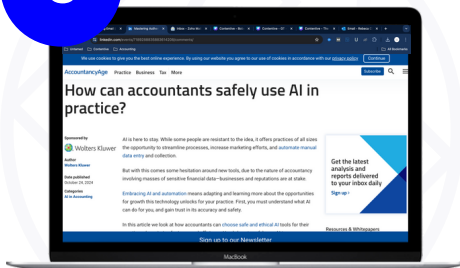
Marketing Autom | Inbox - Quinn Mc | Contentive - Bus | Contentive - OT | Contentive - The | Email - Hobson

linkedin.com

Untitled | Contentive | Accounting | All Bookmarks

We use cookies to give you the best online experience. By using our website you agree to our use of cookies in accordance with our privacy policy. Continue

AccountancyAge Practice Business Tax More Subscribe

How can accountants safely use AI in practice?

Sponsored by
Wolters Kluwer

Author
Wolters Kluwer

Date published
October 24, 2024

Categories
AI in Accounting

AI is here to stay. While some people are resistant to the idea, it offers practices of all sizes the opportunity to streamline processes, increase marketing efforts, and automate manual data entry and collection.

But with this comes some hesitation around new tools, due to the nature of accountancy involving masses of sensitive financial data—businesses and reputations are at stake.

Embracing AI and automation means adapting and learning more about the opportunities for growth this technology unlocks for your practice. First, you must understand what AI can do for you, and gain trust in its accuracy and safety.

In this article we look at how accountants can choose safe and ethical AI tools for their

Get the latest analysis and reports delivered to your inbox daily

Sign up

Resources & Whitepapers

Sign up to our Newsletter

MacBook